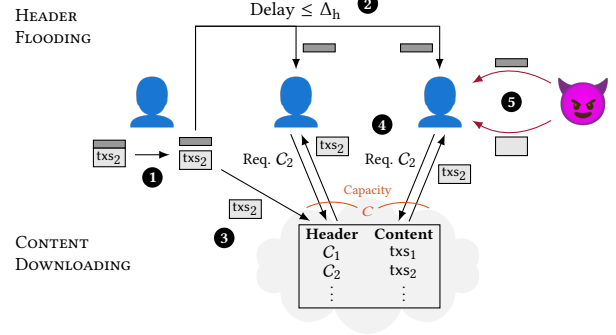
HEADER FLOODING

Delay $\leq \Delta_h$ 2

$txs_2$ 1 $txs_2$

Req. $C_2$ $txs_2$ 4 Req. $C_2$ $txs_2$ 5

$txs_2$ 3

Capacity $C$

CONTENT DOWNLOADING

| Header | Content |
|---|---|
| $C_1$ | $txs_1$ |
| $C_2$ | $txs_2$ |
| $\vdots$ | $\vdots$ |